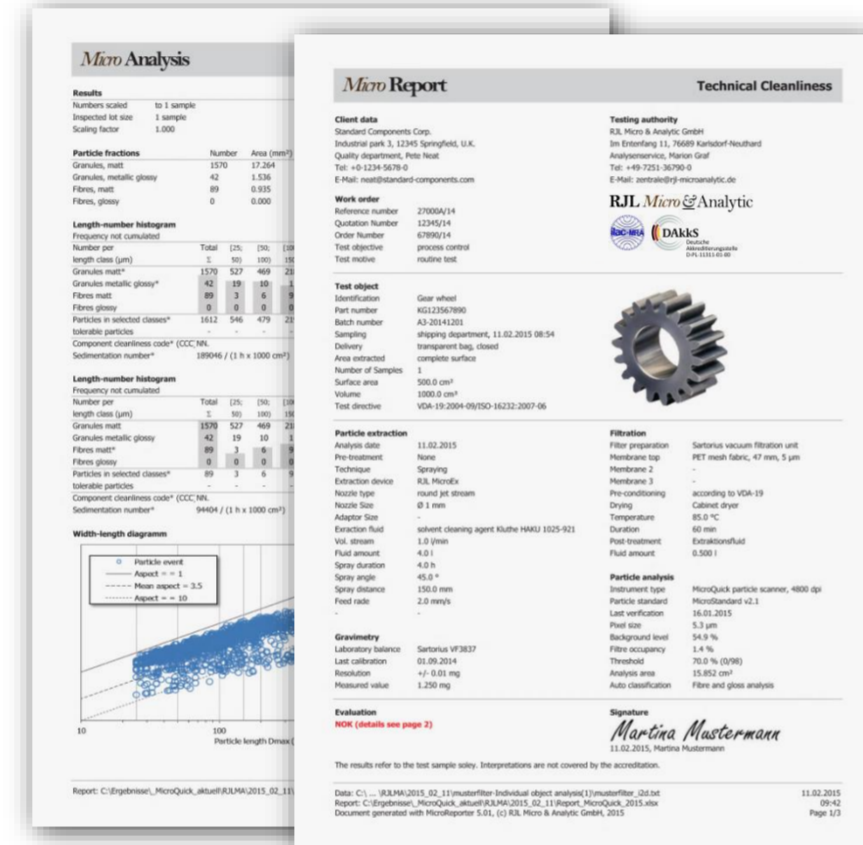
Micro Analysis

Results
Numbers scaled to 1 sample
Inspected lot size 1 sample
Scaling factor 1.000

| Particle fractions | Number | Area (mm²) |
|---|---|---|
| Granules, matt | 1570 | 17.264 |
| Granules, metallic glossy | 42 | 1.536 |
| Fibres, matt | 89 | 0.935 |
| Fibres, glossy | 0 | 0.000 |

Length-number histogram
Frequency not cumulated

| Number per | Total | [25; | [50; | [10 |
|---|---|---|---|---|
| length class (µm) | Σ | 50) | 100) | 15 |
| Granules matt* | 1570 | 527 | 469 | 21 |
| Granules metallic glossy* | 42 | 19 | 10 | 1 |
| Fibres matt | 89 | 3 | 6 | 9 |
| Fibres glossy | 0 | 0 | 0 | 0 |
| Particles in selected classes* | 1612 | 546 | 479 | 21 |
| tolerable particles | - | - | - | - |

Component cleanliness code* (CCC NN.
Sedimentation number* 189046 / (1 h x 1000 cm²)

Length-number histogram
Frequency not cumulated

| Number per | Total | [25; | [50; | [10 |
|---|---|---|---|---|
| length class (µm) | Σ | 50) | 100) | 15 |
| Granules matt | 1570 | 527 | 469 | 21 |
| Granules metallic glossy | 42 | 19 | 10 | 1 |
| Fibres matt* | 89 | 3 | 6 | 9 |
| Fibres glossy | 0 | 0 | 0 | 0 |
| Particles in selected classes* | 89 | 3 | 6 | 9 |
| tolerable particles | - | - | - | - |

Component cleanliness code* (CCC NN.
Sedimentation number* 94404 / (1 h x 1000 cm²)

Width-length diagramm
Particle event
Aspect = 1
Mean aspect = 3.5
Aspect = 10
10
100
Particle length Dmax (

Report: C:\Ergebnisse\_MicroQuick_aktuell\RJLMA\2015_02_11\

Micro Report
Technical Cleanliness

Client data
Standard Components Corp.
Industrial park 3, 12345 Springfield, U.K.
Quality department, Pete Neat
Tel: +0-1234-5678-0
E-Mail: neat@standard-components.com

Testing authority
RJL Micro & Analytic GmbH
Im Entenfang 11, 76689 Karlsdorf-Neuthard
Analysenservice, Marion Graf
Tel: +49-7251-36790-0
E-Mail: zentrale@rjl-microanalytic.de

RJL Micro & Analytic
DAkkS Deutsche Akkreditierungsstelle D-PL-11311-01-00

Work order
Reference number 27000A/14
Quotation Number 12345/14
Order Number 67890/14
Test objective process control
Test motive routine test

Test object
Identification Gear wheel
Part number KG123567890
Batch number A3-20141201
Sampling shipping department, 11.02.2015 08:54
Delivery transparent bag, closed
Area extracted complete surface
Number of Samples 1
Surface area 500.0 cm²
Volume 1000.0 cm³
Test directive VDA-19:2004-09/ISO-16232:2007-06

Particle extraction
Analysis date 11.02.2015
Pre-treatment None
Technique Spraying
Extraction device RJL MicroEx
Nozzle type round jet stream
Nozzle Size Ø 1 mm
Adaptor Size -
Exraction fluid solvent cleaning agent Kluthe HAKU 1025-921
Vol. stream 1.0 l/min
Fluid amount 4.0 l
Spray duration 4.0 h
Spray angle 45.0 °
Spray distance 150.0 mm
Feed rate 2.0 mm/s
-

Filtration
Filter preparation Sartorius vacuum filtration unit
Membrane top PET mesh fabric, 47 mm, 5 µm
Membrane 2 -
Membrane 3 -
Pre-conditioning according to VDA-19
Drying Cabinet dryer
Temperature 85.0 °C
Duration 60 min
Post-treatment Extraktionsfluid
Fluid amount 0.500 l

Particle analysis
Instrument type MicroQuick particle scanner, 4800 dpi
Particle standard MicroStandard v2.1
Last verification 16.01.2015
Pixel size 5.3 µm
Background level 54.9 %
Filtre occupancy 1.4 %
Threshold 70.0 % (0/98)
Analysis area 15.852 cm²
Auto classification Fibre and gloss analysis

Gravimetry
Laboratory balance Sartorius VF3837
Last calibration 01.09.2014
Resolution +/- 0.01 mg
Measured value 1.250 mg

Evaluation
NOK (details see page 2)

Signature
Martina Mustermann
11.02.2015, Martina Mustermann

The results refer to the test sample soley. Interpretations are not covered by the accreditation.

Data: C:\ ... \RJLMA\2015_02_11\musterfilter-Individual object analysis(1)\musterfilter_i2d.txt
Report: C:\Ergebnisse\_MicroQuick_aktuell\RJLMA\2015_02_11\Report_MicroQuick_2015.xlsx
Document generated with MicroReporter 5.01, (c) RJL Micro & Analytic GmbH, 2015
11.02.2015
09:42
Page 1/3